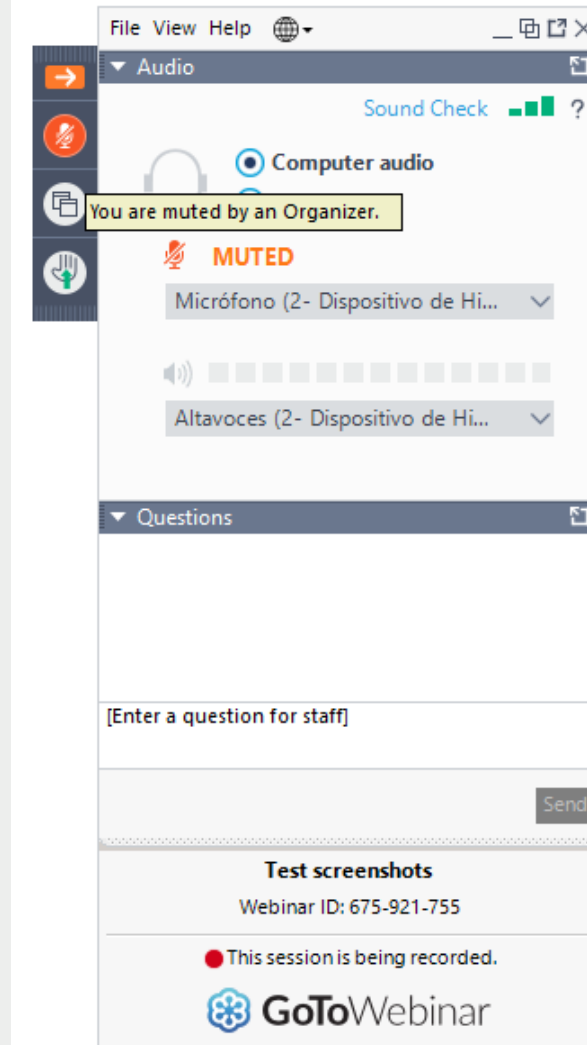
File View Help

Audio

Sound Check ?

Computer audio

You are muted by an Organizer.

MUTED

Micrófono (2- Dispositivo de Hi...

Altavoces (2- Dispositivo de Hi...

Questions

[Enter a question for staff]

Send

Test screenshots

Webinar ID: 675-921-755

This session is being recorded.

GoToWebinar